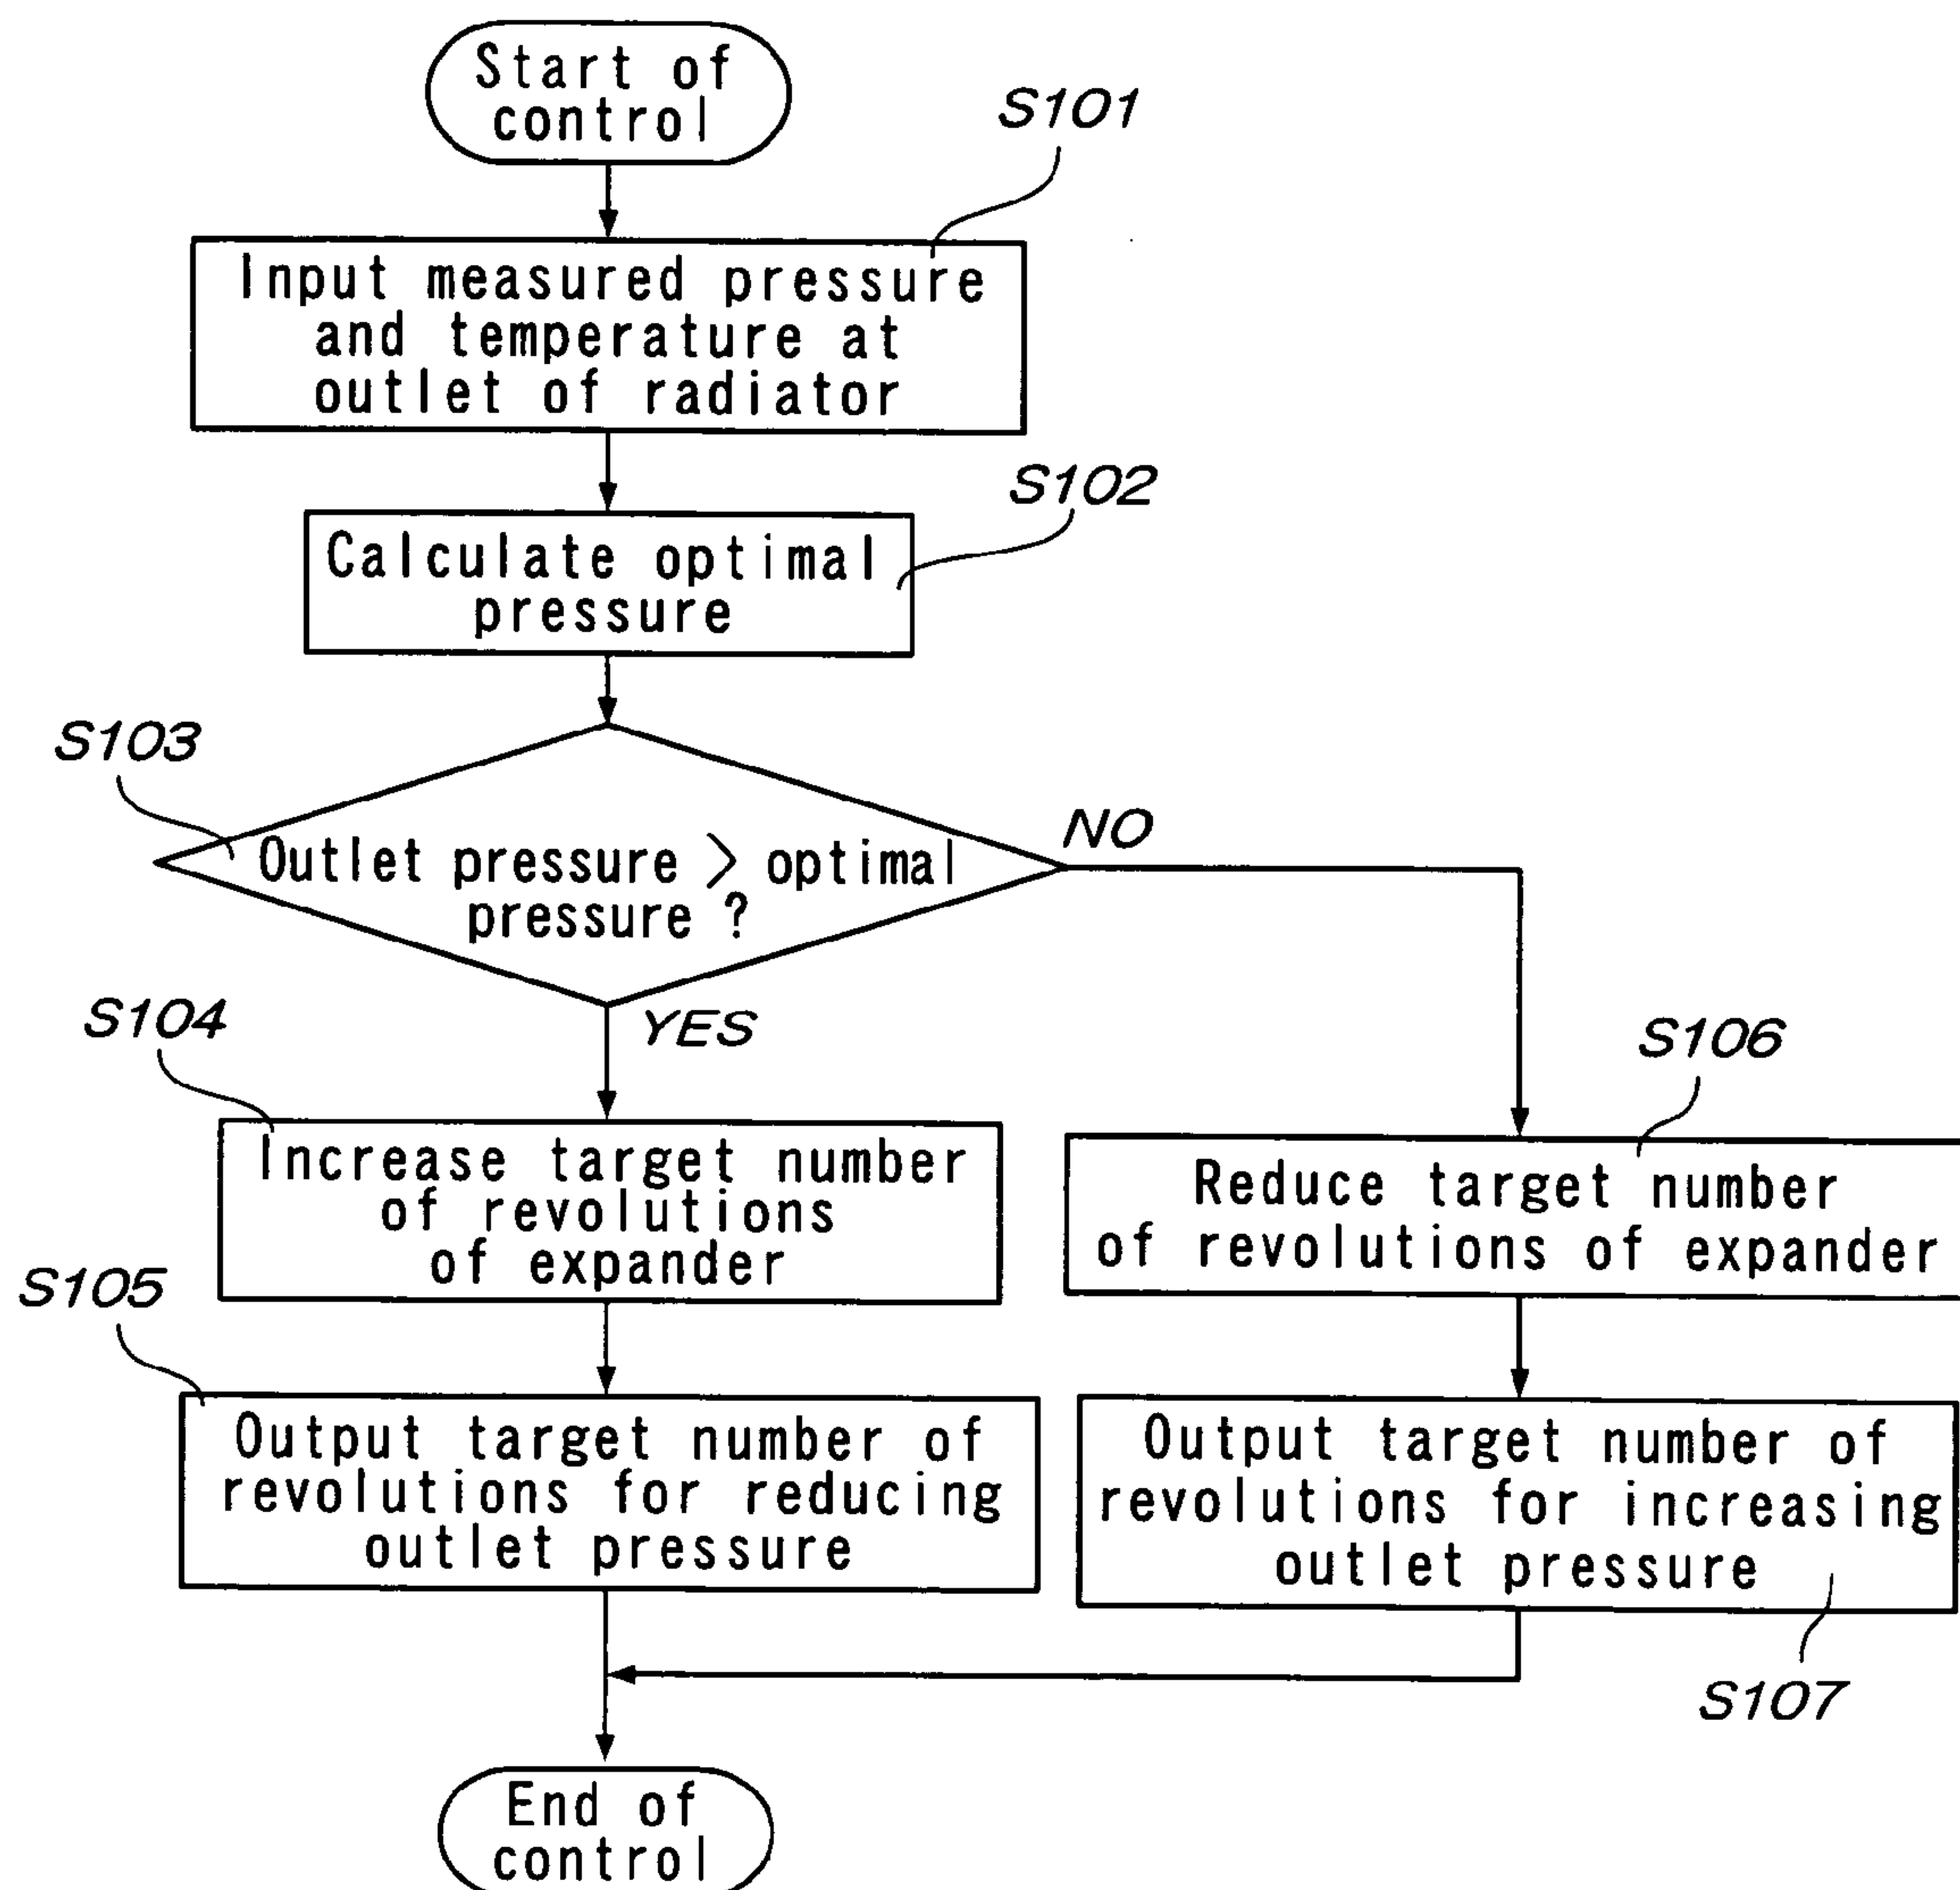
Start of control

S101

Input measured pressure and temperature at outlet of radiator

S102

Calculate optimal pressure

S103

Outlet pressure > optimal pressure ?

NO

YES

S104

Increase target number of revolutions of expander

S106

Reduce target number of revolutions of expander

S105

Output target number of revolutions for reducing outlet pressure

Output target number of revolutions for increasing outlet pressure

S107

End of control